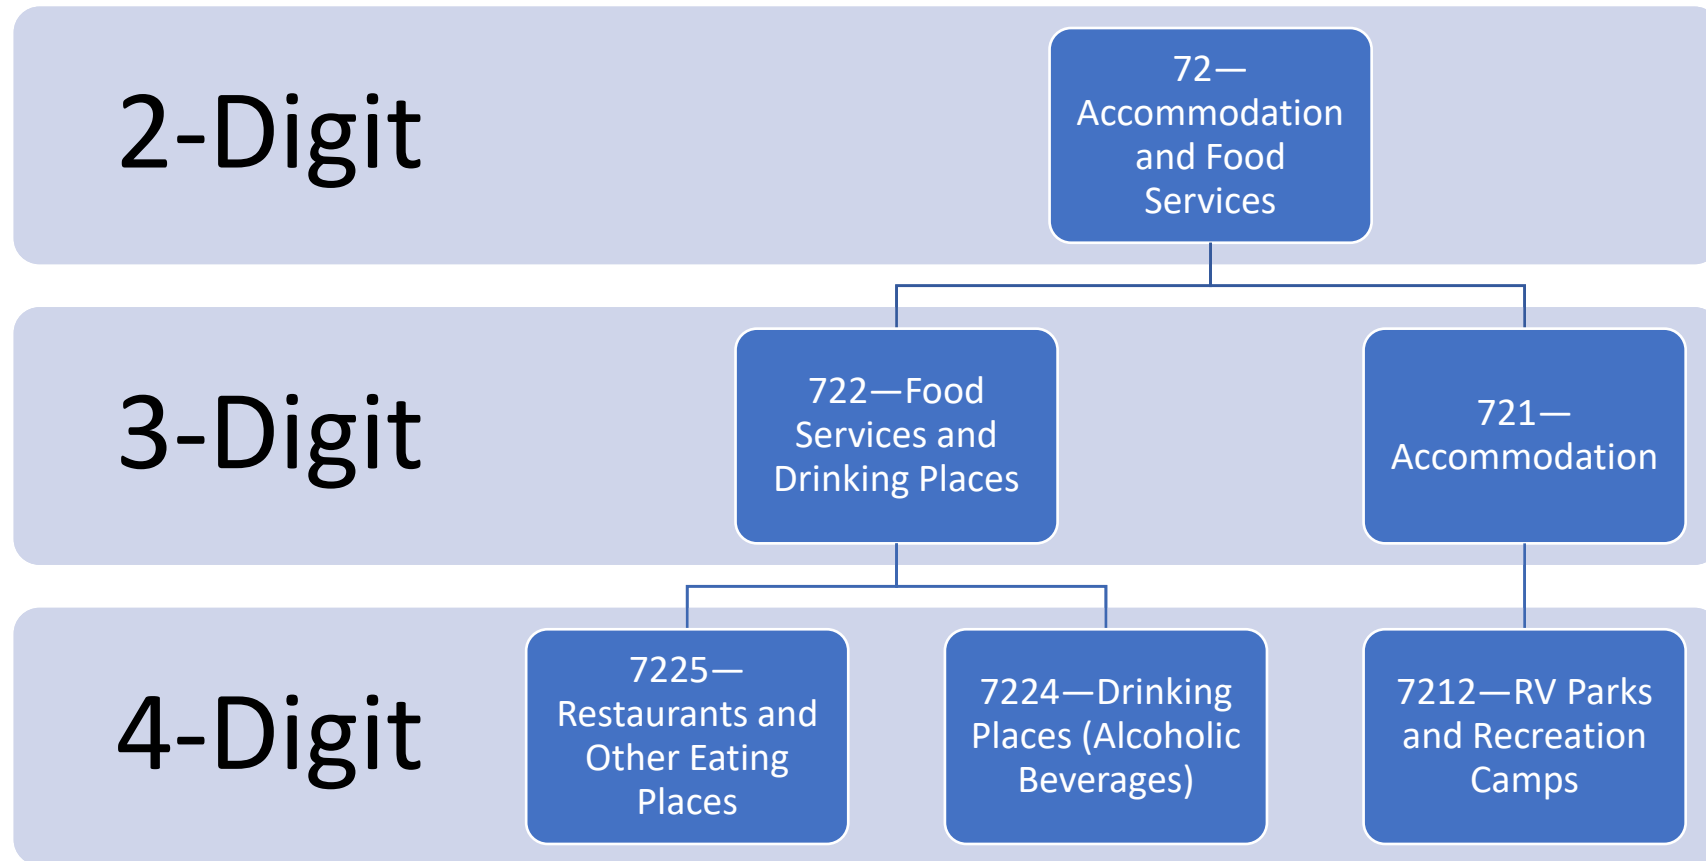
2-Digit

72—Accommodation and Food Services

3-Digit

722—Food Services and Drinking Places

721—Accommodation

4-Digit

7225—Restaurants and Other Eating Places

7224—Drinking Places (Alcoholic Beverages)

7212—RV Parks and Recreation Camps